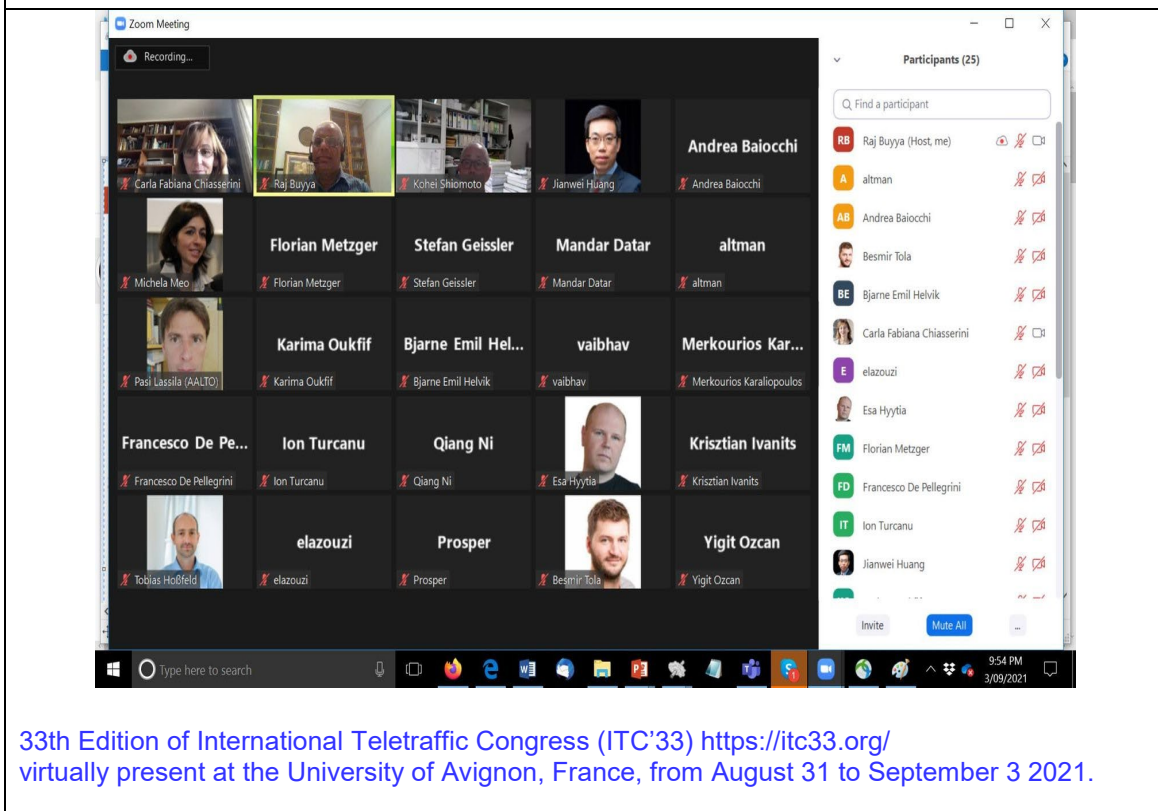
Zoom Meeting

Recording...

Carla Fabiana Chiasserini
Raj Buyya
Kohei Shiomoto
Jianwei Huang
Andrea Baiocchi
Andrea Baiocchi

Michela Meo
Florian Metzger
Florian Metzger
Stefan Geissler
Stefan Geissler
Mandar Datar
Mandar Datar
altman
altman

Pasi Lassila (AALTO)
Karima Oukfif
Karima Oukfif
Bjarne Emil Hel...
Bjarne Emil Helvik
vaibhav
vaibhav
Merkourios Kar...
Merkourios Karaliopoulos

Francesco De Pe...
Francesco De Pellegrini
Ion Turcanu
Ion Turcanu
Qiang Ni
Qiang Ni
Esa Hyytia
Krisztian Ivanits
Krisztian Ivanits

Tobias Hoßfeld
elazouzi
elazouzi
Prosper
Prosper
Besmir Tola
Yigit Ozcan
Yigit Ozcan

Participants (25)

Find a participant

RB Raj Buyya (Host, me)
A altman
AB Andrea Baiocchi
Besmir Tola
BE Bjarne Emil Helvik
Carla Fabiana Chiasserini
E elazouzi
Esa Hyytia
FM Florian Metzger
FD Francesco De Pellegrini
IT Ion Turcanu
Jianwei Huang

Invite
Mute All
...

Type here to search

9:54 PM
3/09/2021

33th Edition of International Teletraffic Congress (ITC'33) https://itc33.org/
virtually present at the University of Avignon, France, from August 31 to September 3 2021.